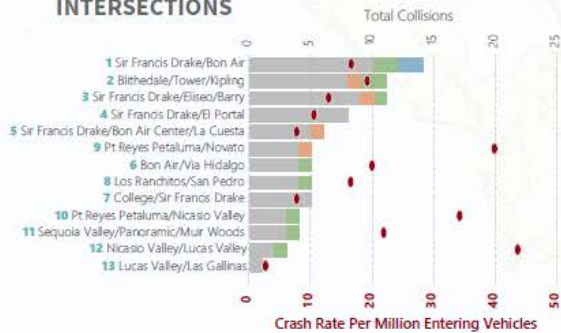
INTERSECTIONS

Total Collisions

0
5
10
15
20
25

1 Sir Francis Drake/Bon Air
2 Blithedale/Tower/Kipling
3 Sir Francis Drake/Eliseo/Barry
4 Sir Francis Drake/El Portal
5 Sir Francis Drake/Bon Air Center/La Cuesta
9 Pt Reyes Petaluma/Novato
6 Bon Air/Via Hidalgo
8 Los Ranchitos/San Pedro
7 College/Sir Francis Drake
10 Pt Reyes Petaluma/Nicasio Valley
11 Sequoia Valley/Panoramic/Muir Woods
12 Nicasio Valley/Lucas Valley
13 Lucas Valley/Las Gallinas

0
10
20
30
40
50

Crash Rate Per Million Entering Vehicles